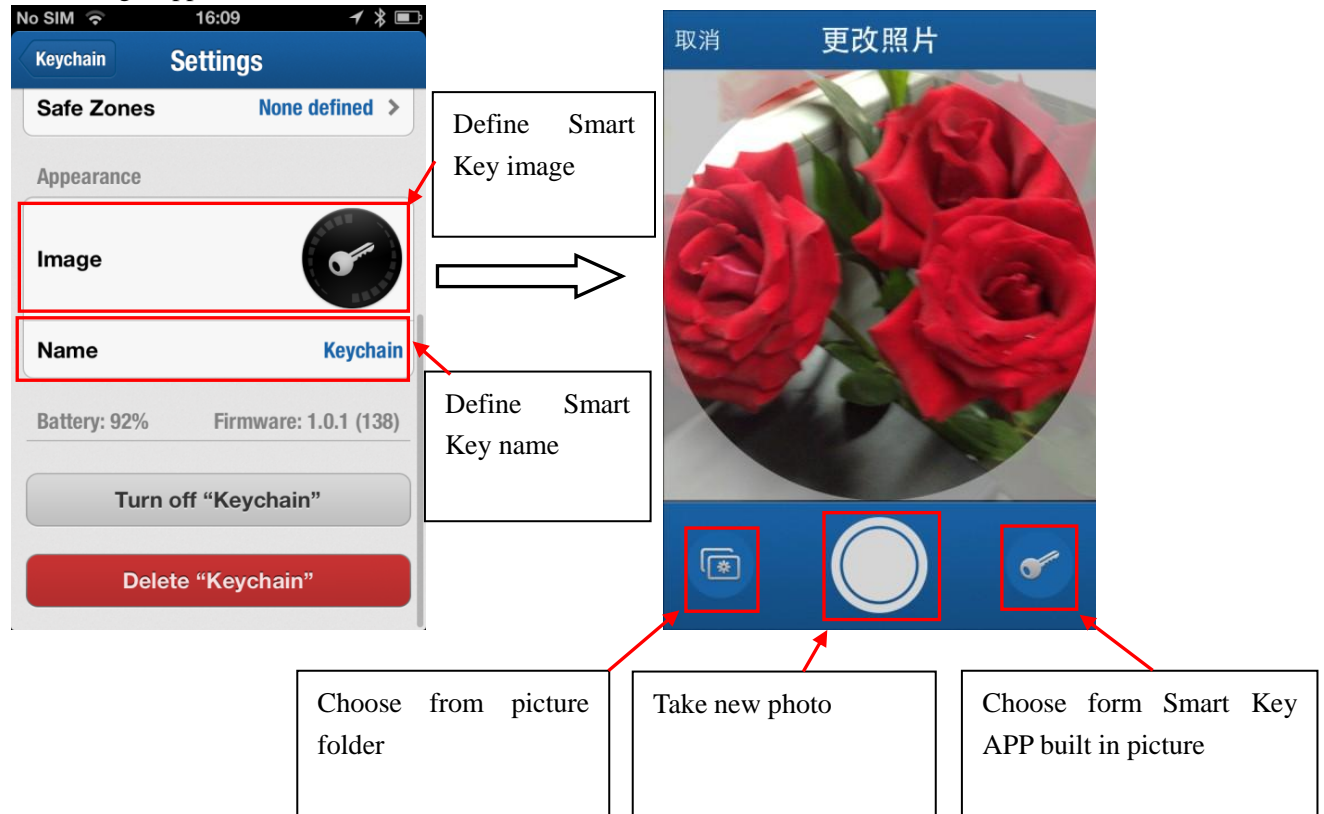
No SIM 16:09

Keychain Settings

Safe Zones None defined

Appearance

Image

Name Keychain

Battery: 92% Firmware: 1.0.1 (138)

Turn off “Keychain”

Delete “Keychain”

Define Smart Key image

Define Smart Key name

取消 更改照片

Choose from picture folder

Take new photo

Choose form Smart Key APP built in picture